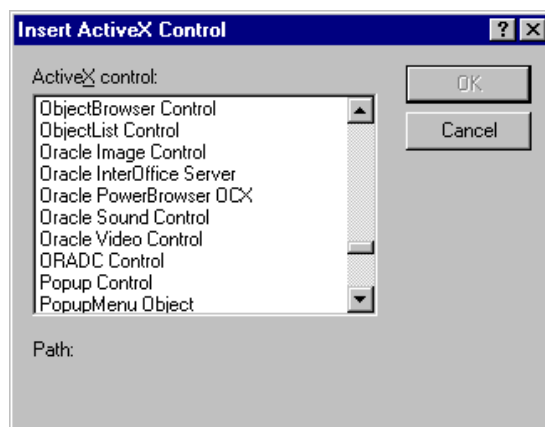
Insert ActiveX Control

?

ActiveX control:

ObjectBrowser Control
ObjectList Control
Oracle Image Control
Oracle InterOffice Server
Oracle PowerBrowser OCX
Oracle Sound Control
Oracle Video Control
ORADC Control
Popup Control
PopupMenu Object

OK

Cancel

Path: